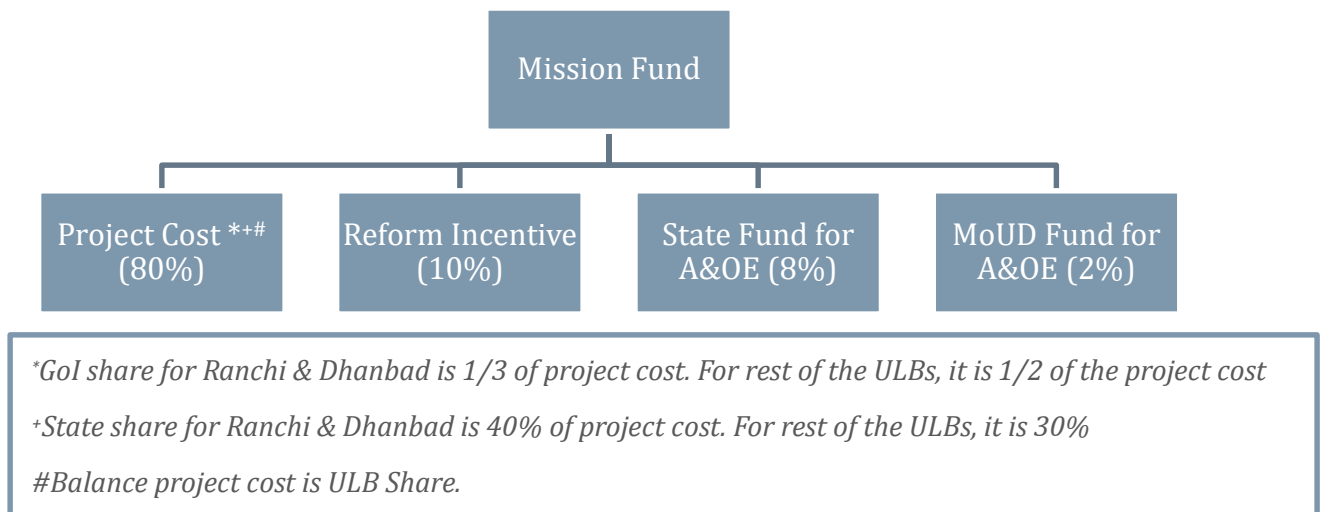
Mission Fund

Project Cost $^{*+\#}$ (80%)

Reform Incentive (10%)

State Fund for A&OE (8%)

MoUD Fund for A&OE (2%)

$^{*}$GoI share for Ranchi & Dhanbad is 1/3 of project cost. For rest of the ULBs, it is 1/2 of the project cost

$^{+}$State share for Ranchi & Dhanbad is 40% of project cost. For rest of the ULBs, it is 30%

#Balance project cost is ULB Share.